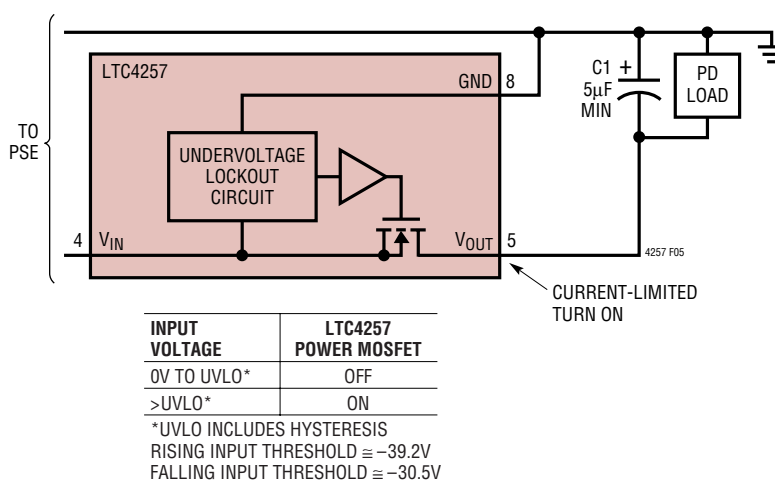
TO PSE

LTC4257

GND 8

C1 + 5μF MIN

PD LOAD

UNDERVOLTAGE LOCKOUT CIRCUIT

4 $V_{IN}$

$V_{OUT}$ 5

4257 F05

CURRENT-LIMITED TURN ON

| INPUT VOLTAGE | LTC4257 POWER MOSFET |
|---|---|
| 0V TO UVLO* | OFF |
| >UVLO* | ON |

*UVLO INCLUDES HYSTERESIS
RISING INPUT THRESHOLD ≅ −39.2V
FALLING INPUT THRESHOLD ≅ −30.5V